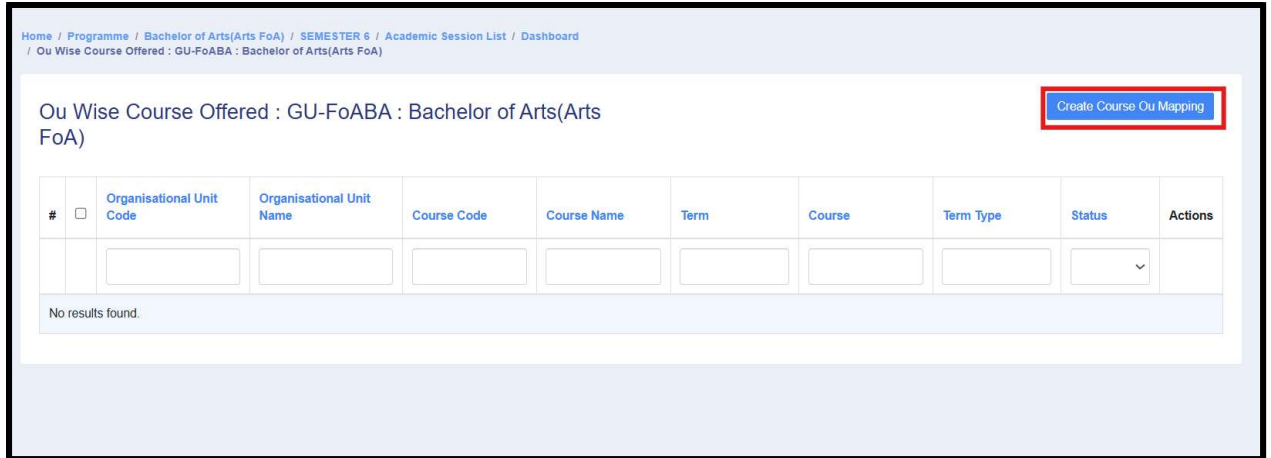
Home / Programme / Bachelor of Arts(Arts FoA) / SEMESTER 6 / Academic Session List / Dashboard / Ou Wise Course Offered : GU-FoABA : Bachelor of Arts(Arts FoA)

Ou Wise Course Offered : GU-FoABA : Bachelor of Arts(Arts FoA)

Create Course Ou Mapping

| # | ☐ | Organisational Unit Code | Organisational Unit Name | Course Code | Course Name | Term | Course | Term Type | Status | Actions |
|---|---|---|---|---|---|---|---|---|---|---|
| | | | | | | | | | | |
| No results found. | | | | | | | | | | |